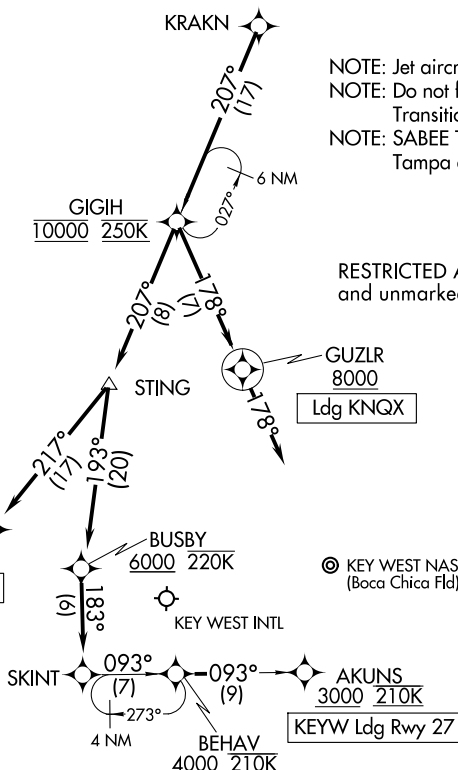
KRAKN

NOTE: Jet aircr
NOTE: Do not f
Transitio
NOTE: SABEE T
Tampa

207°
(17)

027°

6 NM

GIGIH
10000 250K

RESTRICTED A
and unmarke

207°
(8)

178°
(7)

GUZLR
8000
Ldg KNQX

178°

STING

217°
(17)

193°
(20)

BUSBY
6000 220K

KEY WEST NAS
(Boca Chica Fld)

(9)
183°

KEY WEST INTL

SKINT

093°
(7)

093°
(9)

AKUNS
3000 210K

273°

4 NM

BEHAV
4000 210K

KEYW Ldg Rwy 27